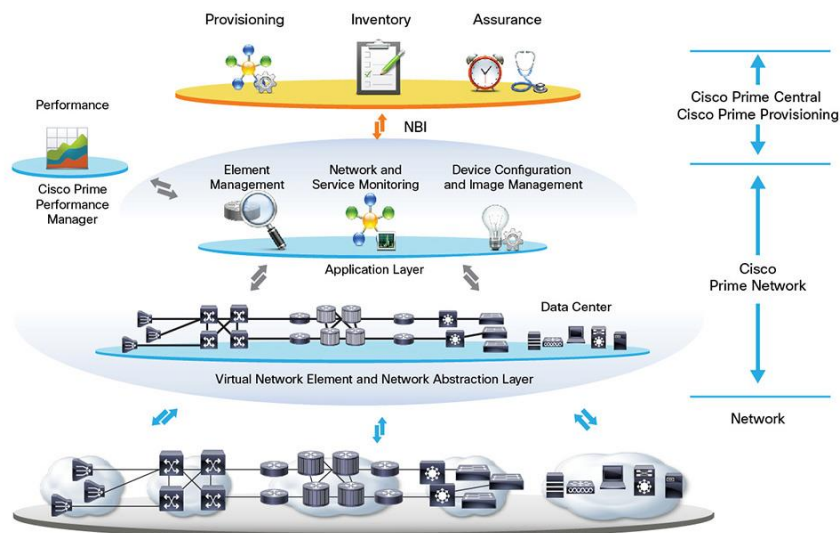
Provisioning
Inventory
Assurance

Performance

Cisco Prime Performance Manager

NBI

Element Management
Network and Service Monitoring
Device Configuration and Image Management

Application Layer

Data Center

Virtual Network Element and Network Abstraction Layer

Cisco Prime Central
Cisco Prime Provisioning

Cisco Prime Network

Network